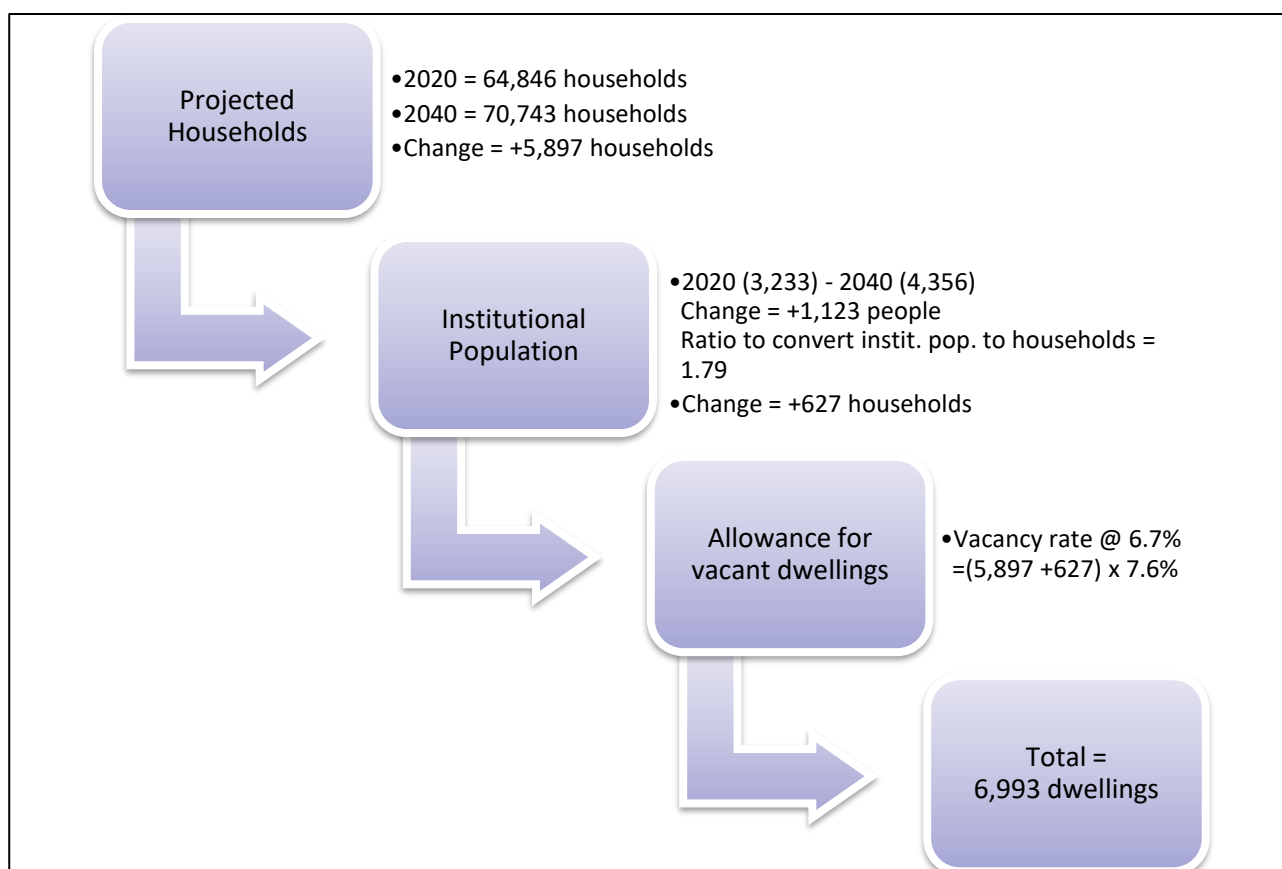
Projected Households

•2020 = 64,846 households
•2040 = 70,743 households
•Change = +5,897 households

Institutional Population

•2020 (3,233) - 2040 (4,356)
Change = +1,123 people
Ratio to convert instit. pop. to households = 1.79
•Change = +627 households

Allowance for vacant dwellings

•Vacancy rate @ 6.7% =(5,897 +627) x 7.6%

Total = 6,993 dwellings